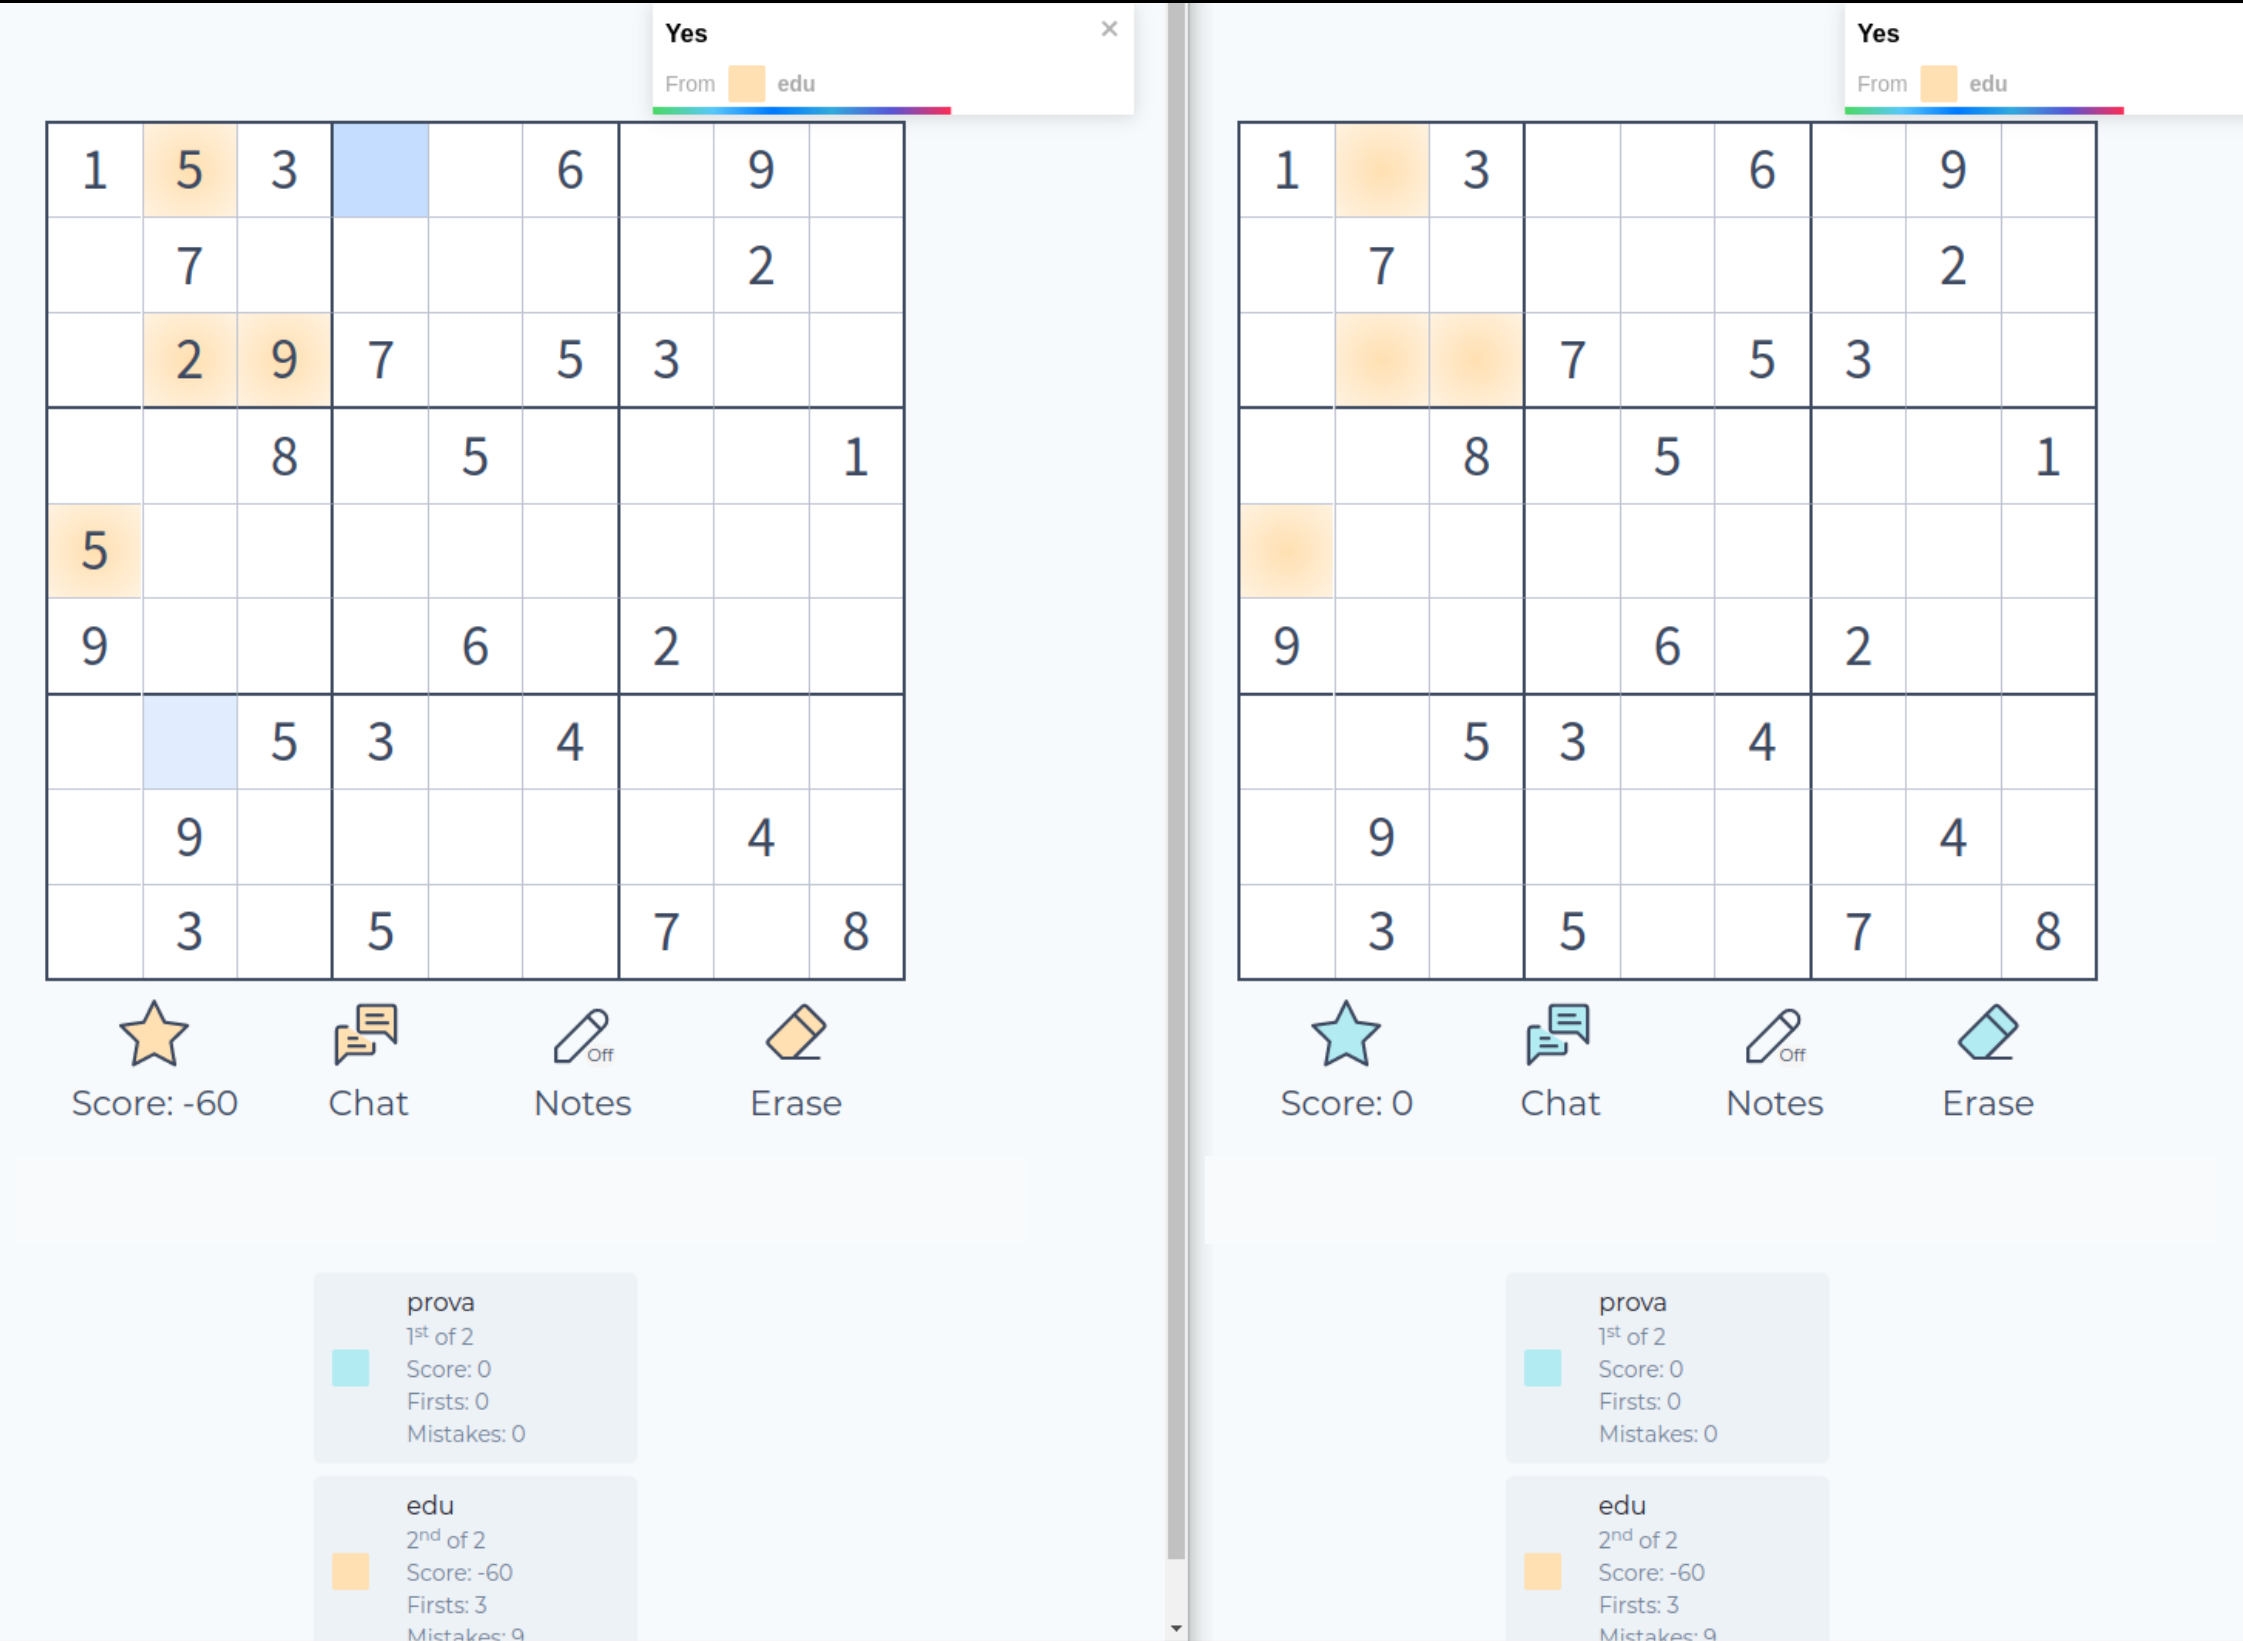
Yes ×
From edu

|  |  |  |  |  |  |  |  |  |
|---|---|---|---|---|---|---|---|---|
| 1 | 5 | 3 |  |  | 6 |  | 9 |  |
|  | 7 |  |  |  |  |  | 2 |  |
|  | 2 | 9 | 7 |  | 5 | 3 |  |  |
|  |  | 8 |  | 5 |  |  |  | 1 |
| 5 |  |  |  |  |  |  |  |  |
| 9 |  |  |  | 6 |  | 2 |  |  |
|  |  | 5 | 3 |  | 4 |  |  |  |
|  | 9 |  |  |  |  |  | 4 |  |
|  | 3 |  | 5 |  |  | 7 |  | 8 |

Score: -60 Chat Off Notes Erase

prova
1st of 2
Score: 0
Firsts: 0
Mistakes: 0

edu
2nd of 2
Score: -60
Firsts: 3
Mistakes: 9

Yes
From edu

|  |  |  |  |  |  |  |  |  |
|---|---|---|---|---|---|---|---|---|
| 1 |  | 3 |  |  | 6 |  | 9 |  |
|  | 7 |  |  |  |  |  | 2 |  |
|  |  |  | 7 |  | 5 | 3 |  |  |
|  |  | 8 |  | 5 |  |  |  | 1 |
|  |  |  |  |  |  |  |  |  |
| 9 |  |  |  | 6 |  | 2 |  |  |
|  |  | 5 | 3 |  | 4 |  |  |  |
|  | 9 |  |  |  |  |  | 4 |  |
|  | 3 |  | 5 |  |  | 7 |  | 8 |

Score: 0 Chat Off Notes Erase

prova
1st of 2
Score: 0
Firsts: 0
Mistakes: 0

edu
2nd of 2
Score: -60
Firsts: 3
Mistakes: 9